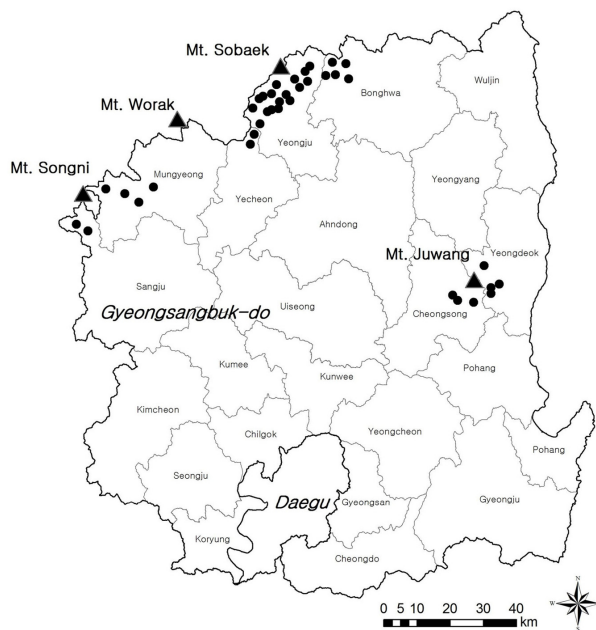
Mt. Sobaek

Mt. Worak

Mt. Songni

Bonghwa

Wuljin

Yeongju

Mungyeong

Yeongyang

Yecheon

Ahndong

Mt. Juwang

Yeongdeok

Sangju

Uiseong

Cheongsong

Gyeongsangbuk-do

Kumee

Kunwee

Pohang

Kimcheon

Chilgok

Yeongcheon

Pohang

Seongju

Daegu

Gyeongsan

Gyeongju

Koryung

Cheongdo

0 5 10 20 30 40 km

N

W

E

S